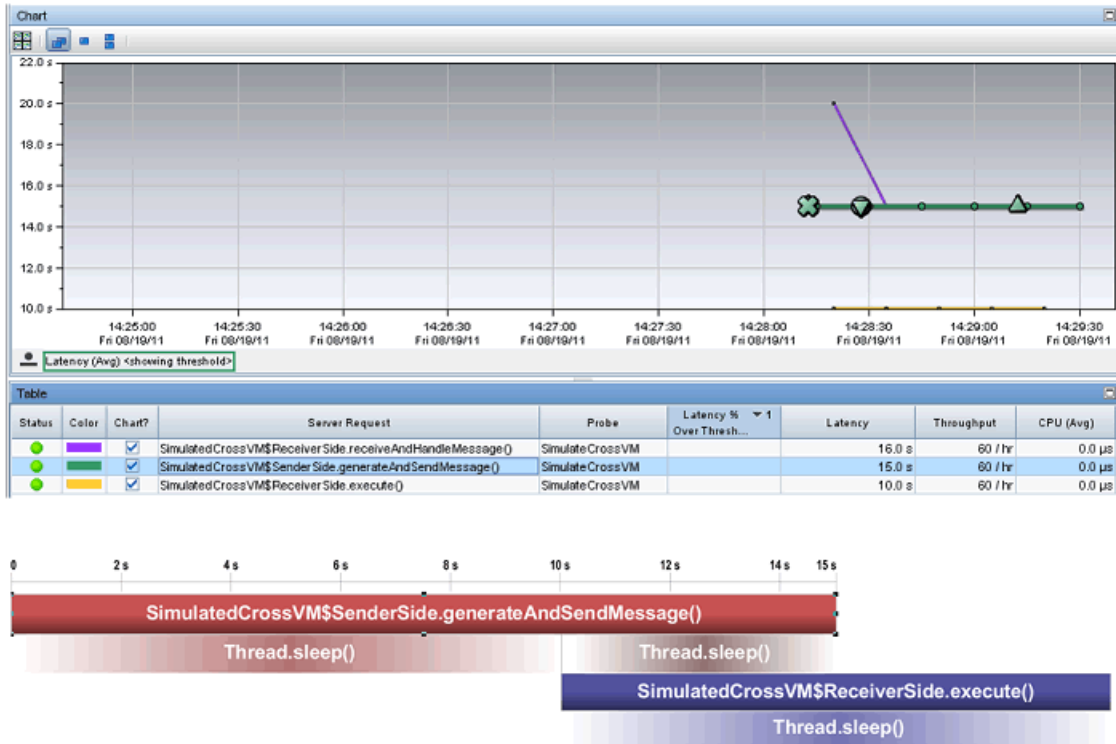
Chart

22.0 s
20.0 s
18.0 s
16.0 s
14.0 s
12.0 s
10.0 s

14:25:00 Fri 08/19/11
14:25:30 Fri 08/19/11
14:26:00 Fri 08/19/11
14:26:30 Fri 08/19/11
14:27:00 Fri 08/19/11
14:27:30 Fri 08/19/11
14:28:00 Fri 08/19/11
14:28:30 Fri 08/19/11
14:29:00 Fri 08/19/11
14:29:30 Fri 08/19/11

Latency (Avg) <showing threshold>

Table

| Status | Color | Chart? | Server Request | Probe | Latency % Over Thresh... ▼ 1 | Latency | Throughput | CPU (Avg) |
|---|---|---|---|---|---|---|---|---|
| | | ☑ | SimulatedCrossVM$ReceiverSide.receiveAndHandleMessage() | SimulateCrossVM | | 16.0 s | 60 / hr | 0.0 µs |
| | | ☑ | SimulatedCrossVM$SenderSide.generateAndSendMessage() | SimulateCrossVM | | 15.0 s | 60 / hr | 0.0 µs |
| | | ☑ | SimulatedCrossVM$ReceiverSide.execute() | SimulateCrossVM | | 10.0 s | 60 / hr | 0.0 µs |

0 2 s 4 s 6 s 8 s 10 s 12 s 14 s 15 s

SimulatedCrossVM$SenderSide.generateAndSendMessage()
Thread.sleep()
Thread.sleep()
SimulatedCrossVM$ReceiverSide.execute()
Thread.sleep()